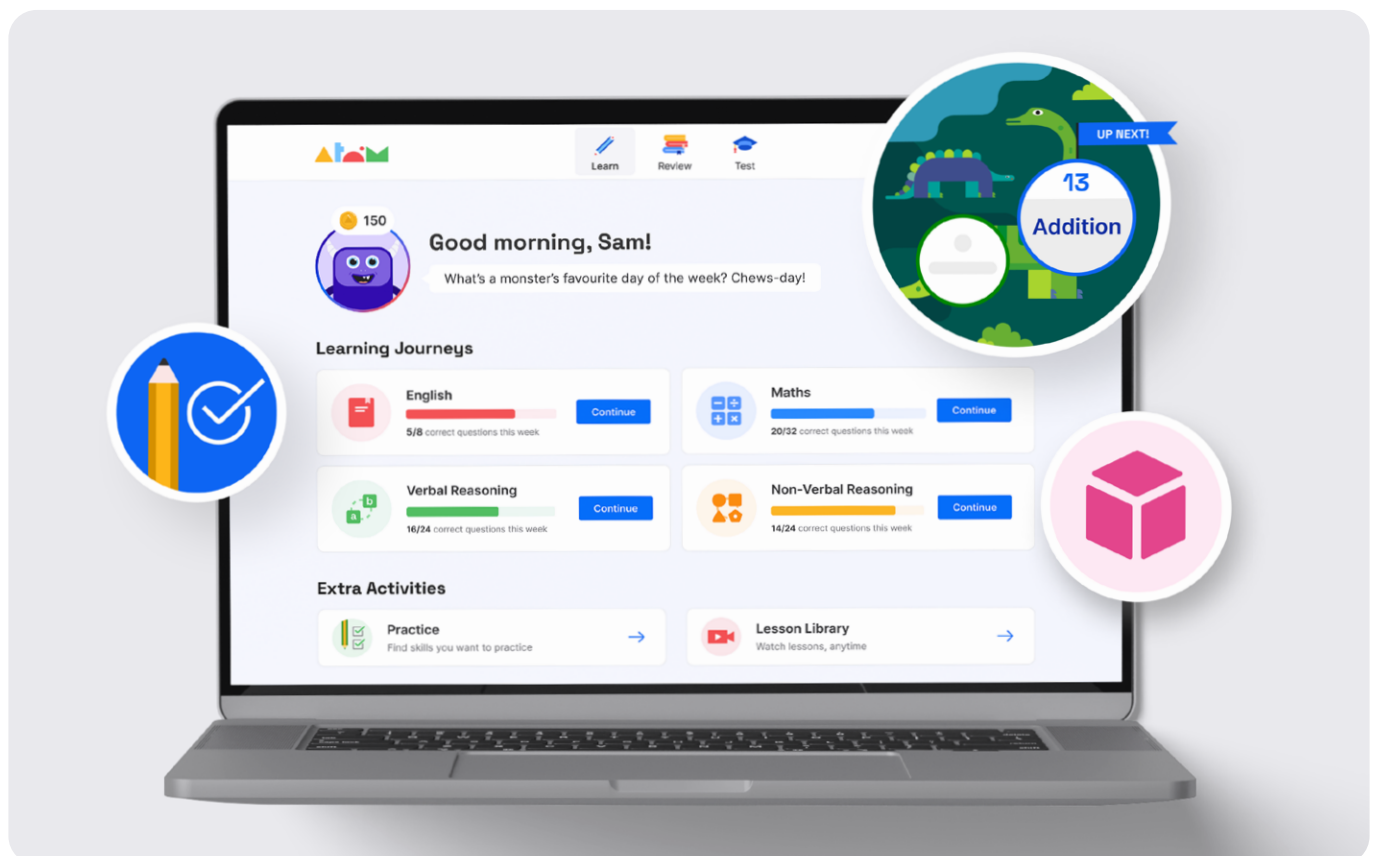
atom

Learn Review Test

150

Good morning, Sam!

What's a monster's favourite day of the week? Chews-day!

UP NEXT!

13

Addition

Learning Journeys

English
Continue
5/8 correct questions this week

Maths
Continue
20/32 correct questions this week

Verbal Reasoning
Continue
16/24 correct questions this week

Non-Verbal Reasoning
Continue
14/24 correct questions this week

Extra Activities

Practice
Find skills you want to practice

Lesson Library
Watch lessons, anytime